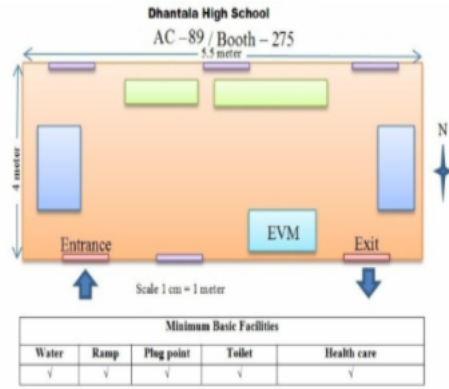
Dhantala High School

AC – 89 / Booth – 275

5.5 meter

4 meter

N

EVM

Entrance

Exit

Scale 1 cm = 1 meter

| Minimum Basic Facilities | | | | |
|---|---|---|---|---|
| Water | Ramp | Plug point | Toilet | Health care |
| √ | √ | √ | √ | √ |